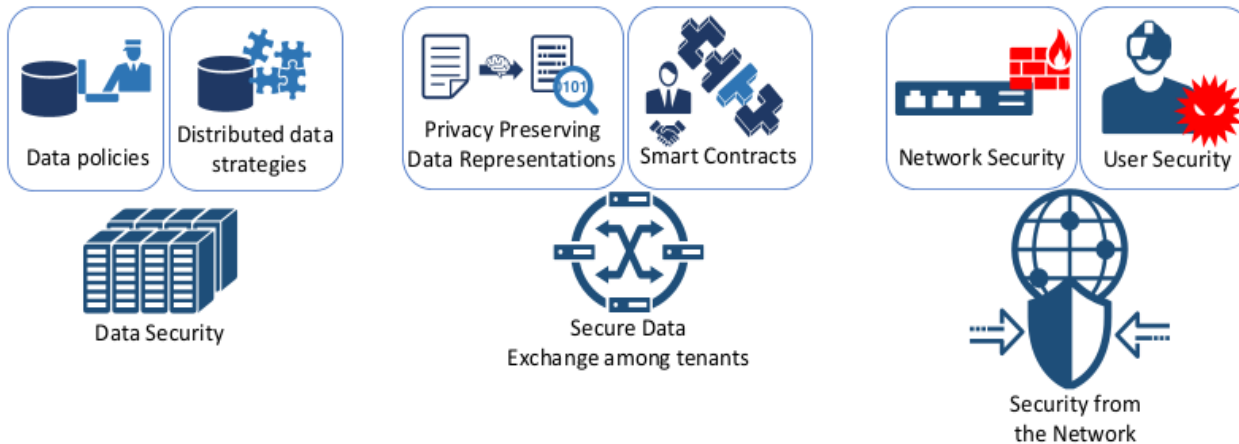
Data policies

Distributed data strategies

Data Security

101

Privacy Preserving Data Representations

Smart Contracts

Secure Data Exchange among tenants

Network Security

User Security

Security from the Network